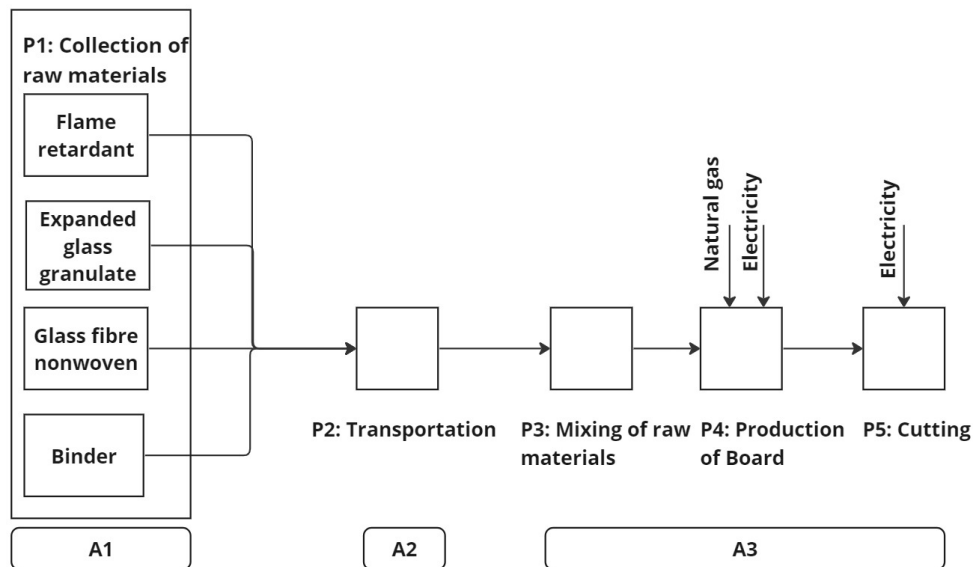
P1: Collection of raw materials

Flame retardant

Expanded glass granulate

Glass fibre nonwoven

Binder

Natural gas

Electricity

Electricity

P2: Transportation

P3: Mixing of raw materials

P4: Production of Board

P5: Cutting

A1

A2

A3